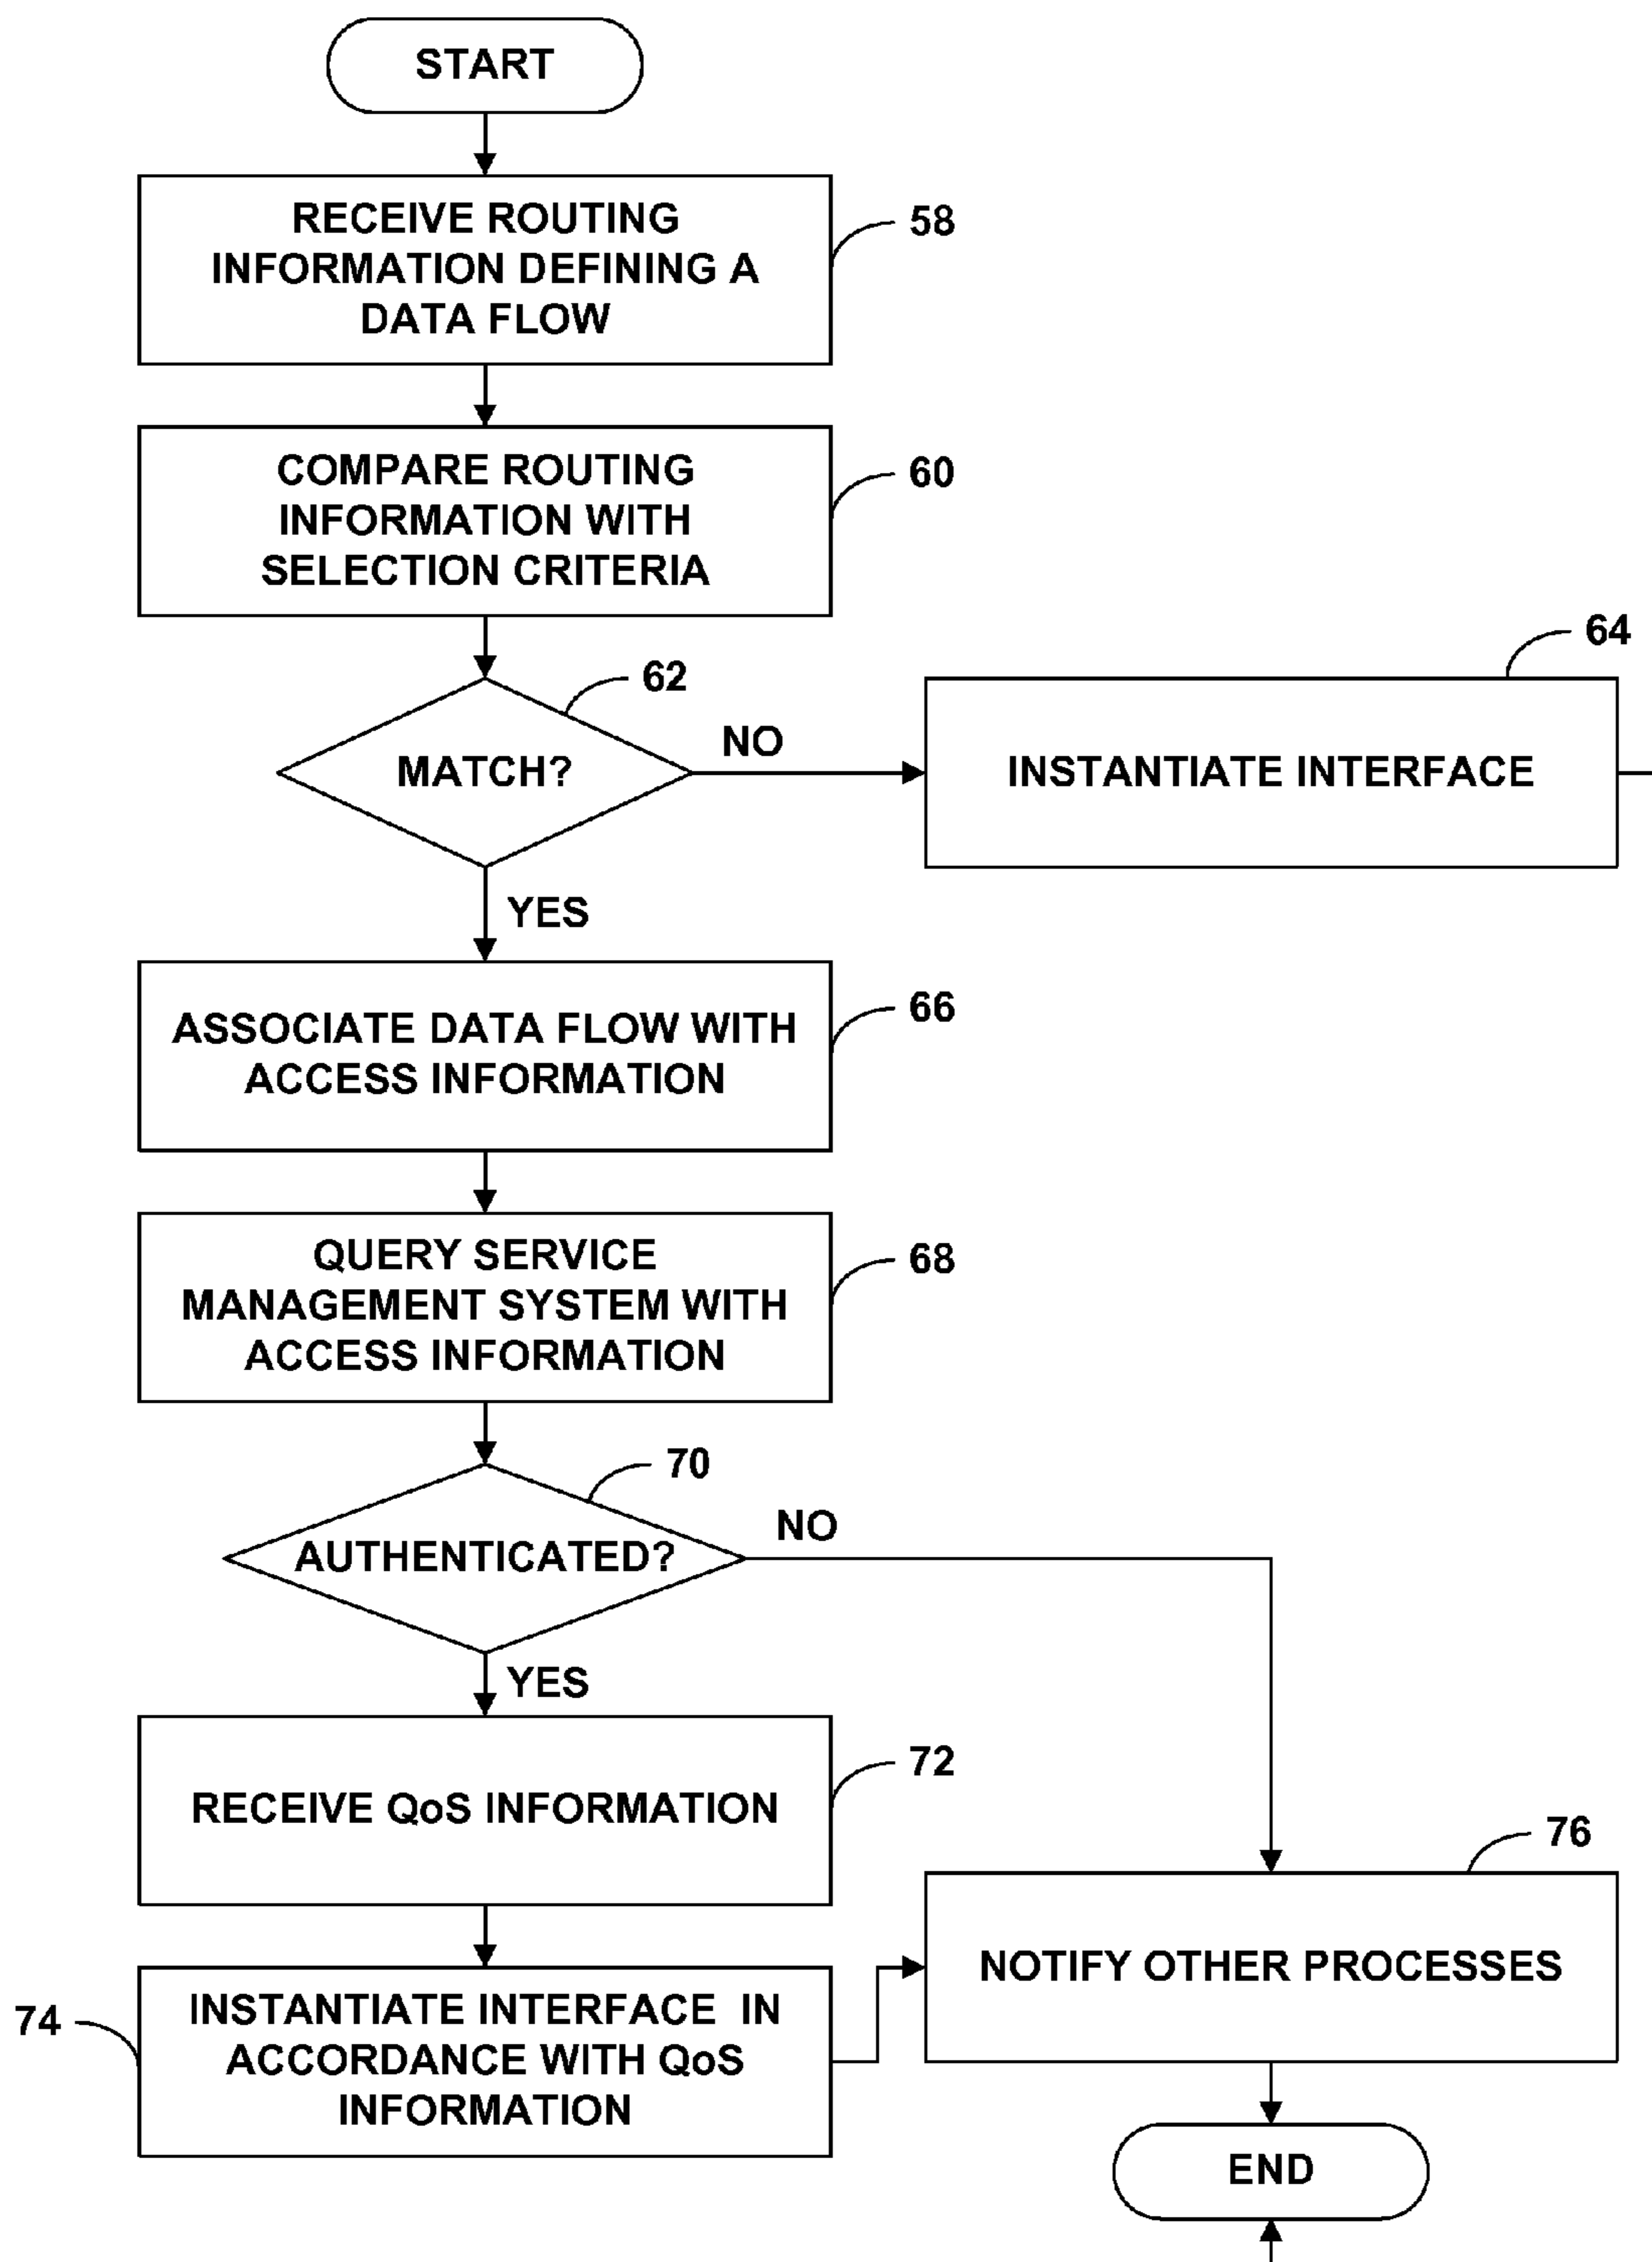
START

RECEIVE ROUTING INFORMATION DEFINING A DATA FLOW

58

COMPARE ROUTING INFORMATION WITH SELECTION CRITERIA

60

62

MATCH?

NO

INSTANTIATE INTERFACE

64

YES

ASSOCIATE DATA FLOW WITH ACCESS INFORMATION

66

QUERY SERVICE MANAGEMENT SYSTEM WITH ACCESS INFORMATION

68

70

AUTHENTICATED?

NO

YES

RECEIVE QoS INFORMATION

72

76

NOTIFY OTHER PROCESSES

74

INSTANTIATE INTERFACE IN ACCORDANCE WITH QoS INFORMATION

END